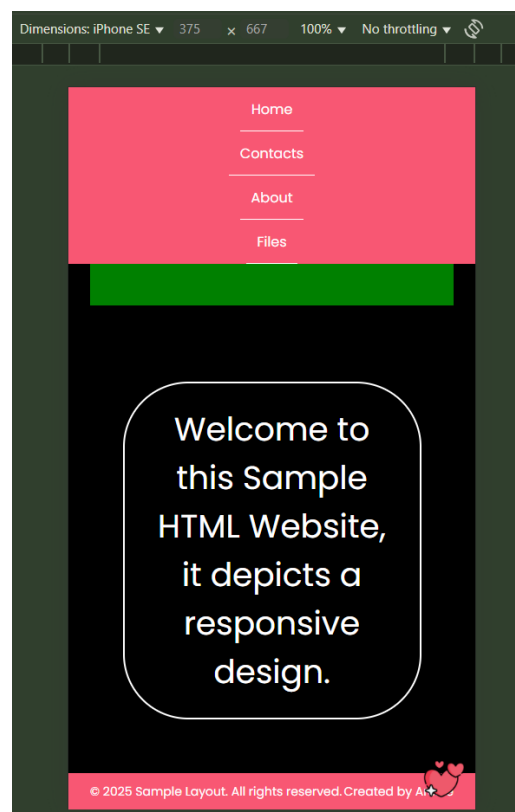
Dimensions: iPhone SE ▾ 375 × 667 100% ▾ No throttling ▾

Home

Contacts

About

Files

Welcome to this Sample HTML Website, it depicts a responsive design.

© 2025 Sample Layout. All rights reserved. Created by A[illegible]